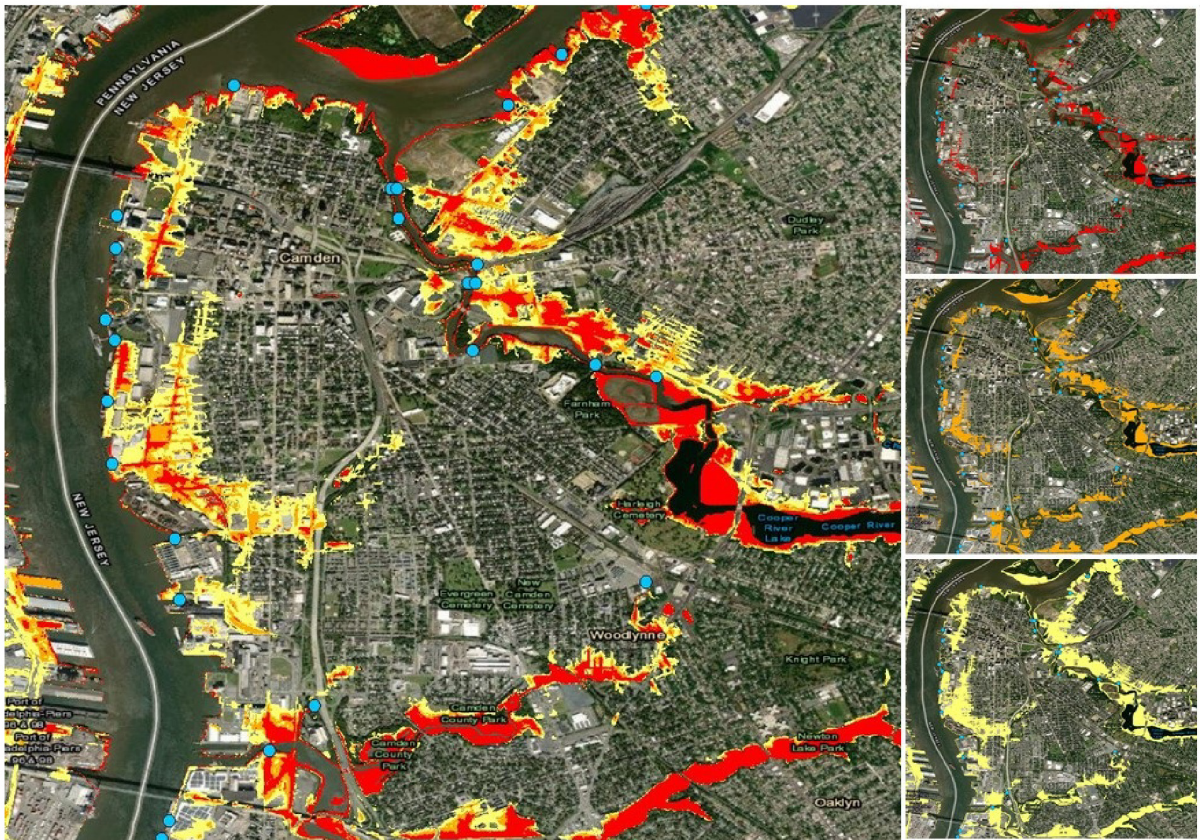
PENNSYLVANIA
NEW JERSEY
Camden
Dudley Park
Farnham Park
Harleigh Cemetery
Cooper River Lake
Cooper River
Evergreen Cemetery
New Camden Cemetery
Woodlynne
Knight Park
NEW JERSEY
Port of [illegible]delphia-Piers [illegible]96 & 98
Port of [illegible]adelphia-Piers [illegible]96 & 98
Camden County Park
Camden County Park
Newton Lake Park
Oaklyn